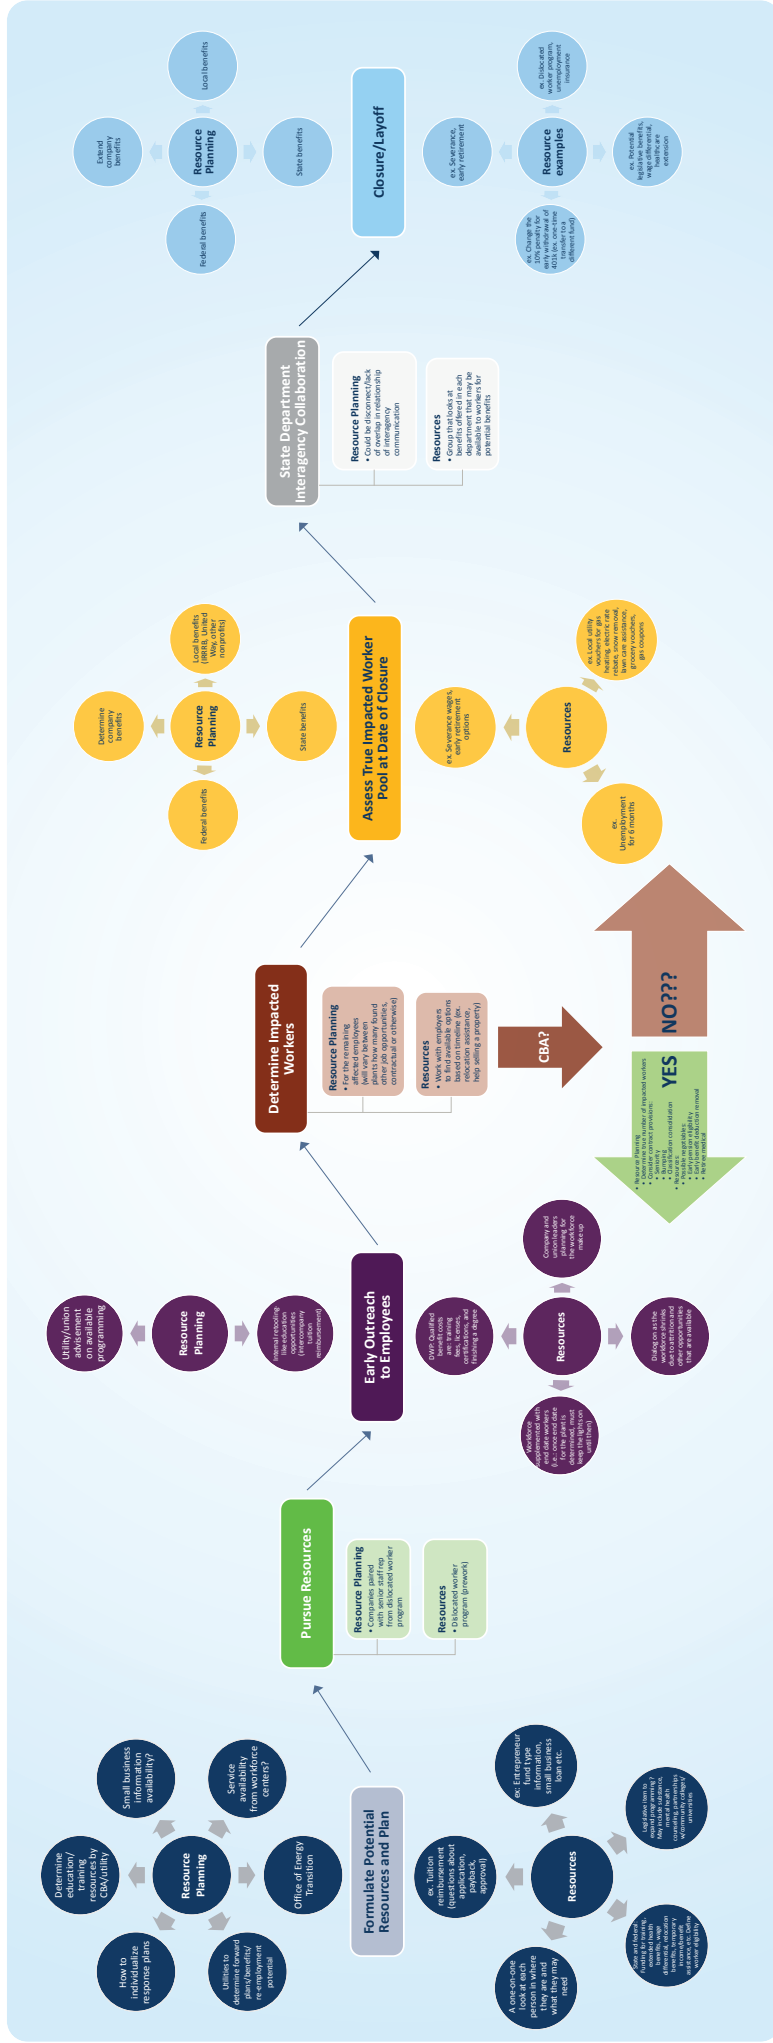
Formulate Potential Resources and Plan

Resource Planning

How to individualize response plans

Determine education/ training resources by CBA/utility

Small business information availability?

Service availability from workforce centers?

Office of Energy Transition

Utilities to determine forward plans/benefits/ re-employment potential

Resources

A one-on-one look at each person on where they are and what they may need

ex. Tuition reimbursement (questions about application, payback, approval)

ex. Entrepreneur fund type information, small business loan etc.

Legislation item to expand programming? May include resources, mental health counseling, partnerships with community college/ universities

State and federal funding for training, extended health benefits, wage differential, relocation benefits, temporary income/benefit assistance, etc. Define worker eligibility

Pursue Resources

Resource Planning
• Companies paired with senior staff rep from dislocated worker program

Resources
• Dislocated worker program (prework)

Early Outreach to Employees

Resource Planning

Utility/union advisement on available programming

Internal retooling like education opportunities (intercompany tuition reimbursement)

Resources

Workforce supplemented with end date workers (i.e.: once end date for the plant is determined, must keep the lights on until then)

DWP: Qualified benefit costs like training fees, licenses, certifications, and finishing a degree

Company and union leaders planning for the workforce make up

Dialog on as the workforce shrinks due to attrition and other opportunities that are available

Determine Impacted Workers

Resource Planning
• For the remaining affected employees (will vary between plants how many found other job opportunities, contractual or otherwise)

Resources
• Work with employers to find available options based on timeline (ex. relocation assistance, help selling a property)

CBA?

YES

• Resource Planning
• Determine the number of impacted workers
• Consider contract provisions:
• Seniority
• Bumping
• Classification consolidation
• Resources:
• Possible negotiables:
• Early pension eligibility
• Early benefit reduction removal
• Retiree medical

NO???

Assess True Impacted Worker Pool at Date of Closure

Resource Planning

Federal benefits

Determine company benefits

Local benefits (IRRRB, United Way, other nonprofits)

State benefits

Resources

ex. Severance wages, early retirement options

ex. Local utility vouchers for gas heating, electric rate rebate, snow removal, lawn care assistance, grocery vouchers, gas coupons

ex. Unemployment for 6 months

State Department Interagency Collaboration

Resource Planning
• Could be disconnect/lack of overlap in relationship of interagency communication

Resources
• Group that looks at benefits offered in each department that may be available to workers for potential benefits

Closure/Layoff

Resource Planning

Federal benefits

Extend company benefits

Local benefits

State benefits

Resource examples

ex. Change the 10% penalty for early withdrawal of 401k (ex. one-time transfer to a different fund)

ex. Severance, early retirement

ex. Dislocated worker program, unemployment insurance

ex. Potential legislative benefits, wage differential, healthcare extension